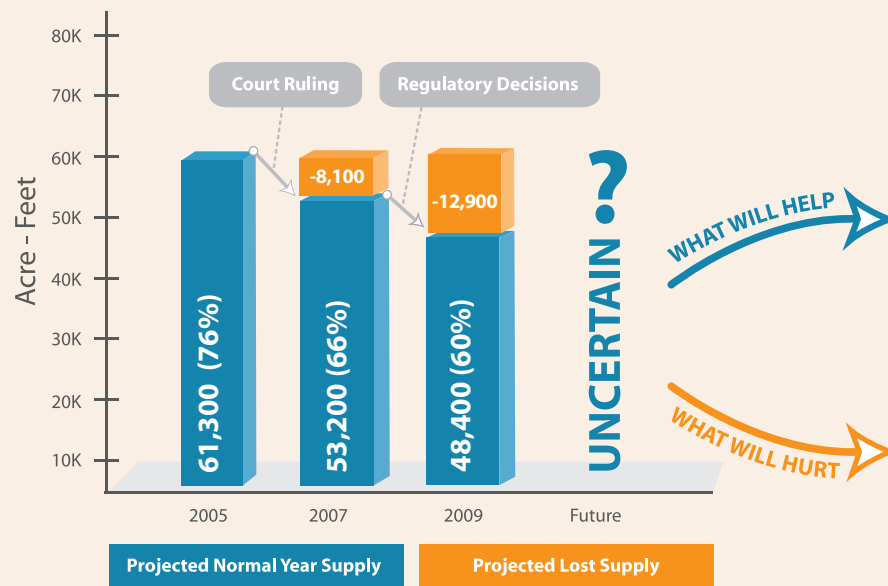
80K
70K
60K
50K
40K
30K
20K
10K

Acre - Feet

Court Ruling

Regulatory Decisions

-8,100

-12,900

61,300 (76%)

53,200 (66%)

48,400 (60%)

UNCERTAIN ?

WHAT WILL HELP

WHAT WILL HURT

2005
2007
2009
Future

Projected Normal Year Supply
Projected Lost Supply